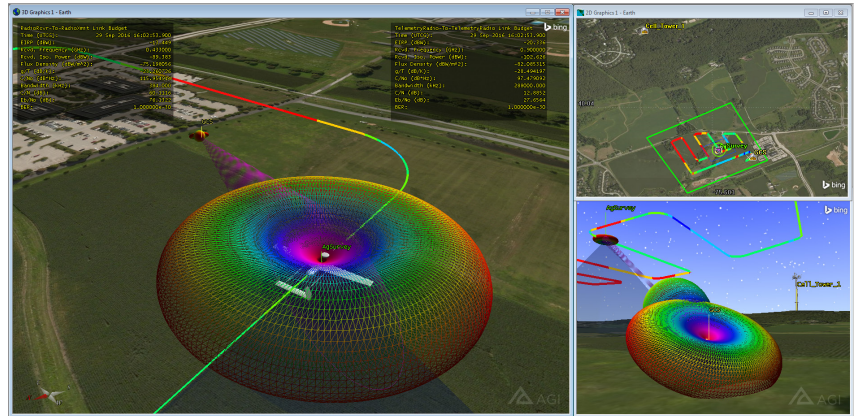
3D Graphics 1 - Earth

RadioRcvr-To-RadioXmt Link Budget
Time (UTCG): 29 Sep 2016 16:02:53.900
EIRP (dBW): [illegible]
Rcvd. Frequency (GHz): 0.433000
Rcvd. Iso. Power (dBW): -88.383
Flux Density (dBW/m2): -76.198050
g/T (dB/K): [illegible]
C/No (dB*Hz): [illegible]
Bandwidth (kHz): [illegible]
C/N (dB): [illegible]
Eb/No (dB): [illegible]
BER: 1.000000e-30

TelemetryRadio-To-TelemetryRadio Link Budget
Time (UTCG): 28 Sep 2016 16:02:53.900
EIRP (dBW): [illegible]
Rcvd. Frequency (GHz): 0.900000
Rcvd. Iso. Power (dBW): -102.629
Flux Density (dBW/m2): -82.005315
g/T (dB/K): -28.494197
C/No (dB*Hz): 67.479692
Bandwidth (kHz): 298000.000
C/N (dB): 12.8852
Eb/No (dB): 27.0584
BER: 1.000000e-30

bing

AgSurvey

AGI

2D Graphics 1 - Earth

CxTL_Tower_1

bing

3D Graphics 1 - Earth

AgSurvey

CxTL_Tower_1

bing

AGI